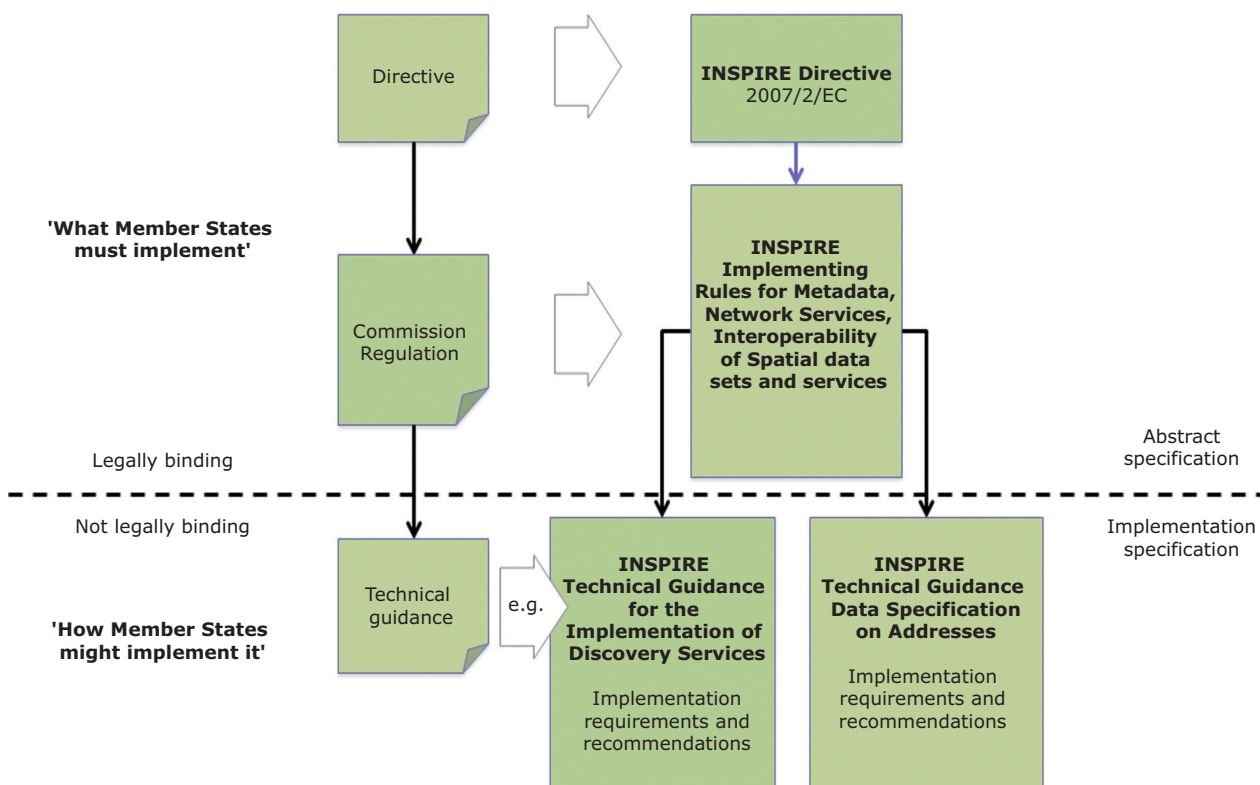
Directive

INSPIRE Directive
2007/2/EC

'What Member States must implement'

Commission Regulation

INSPIRE Implementing Rules for Metadata, Network Services, Interoperability of Spatial data sets and services

Legally binding

Abstract specification

Not legally binding

Implementation specification

Technical guidance

e.g.

'How Member States might implement it'

INSPIRE Technical Guidance for the Implementation of Discovery Services

Implementation requirements and recommendations

INSPIRE Technical Guidance Data Specification on Addresses

Implementation requirements and recommendations